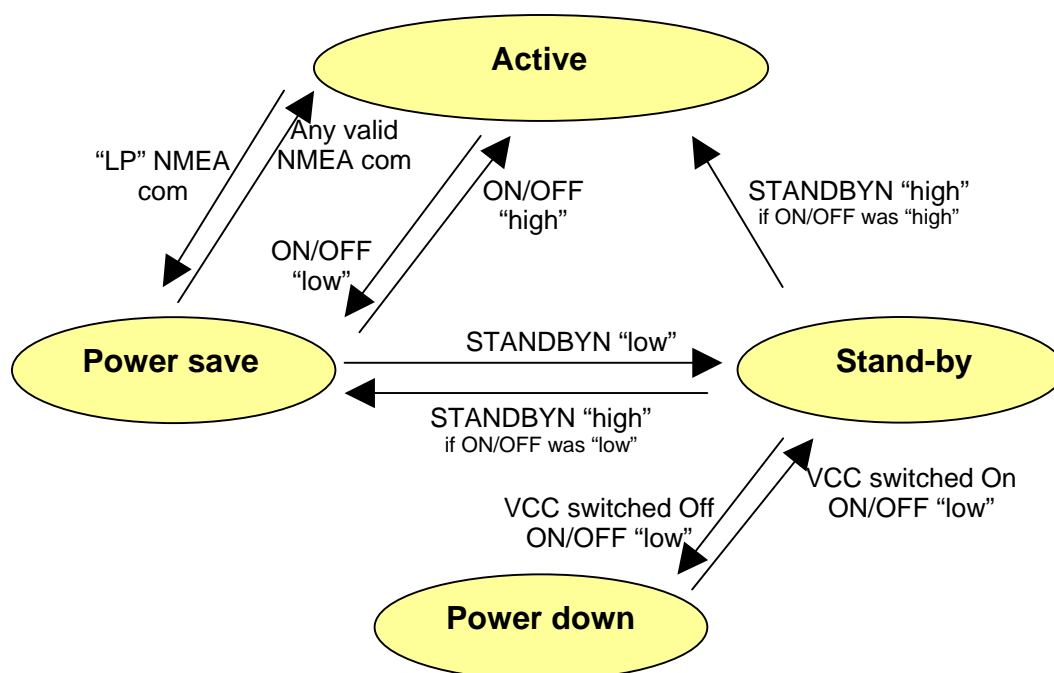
Active

"LP" NMEA com

Any valid NMEA com

ON/OFF "high"

ON/OFF "low"

STANDBYN "high"
if ON/OFF was "high"

Power save

STANDBYN "low"

Stand-by

STANDBYN "high"
if ON/OFF was "low"

VCC switched Off
ON/OFF "low"

VCC switched On
ON/OFF "low"

Power down